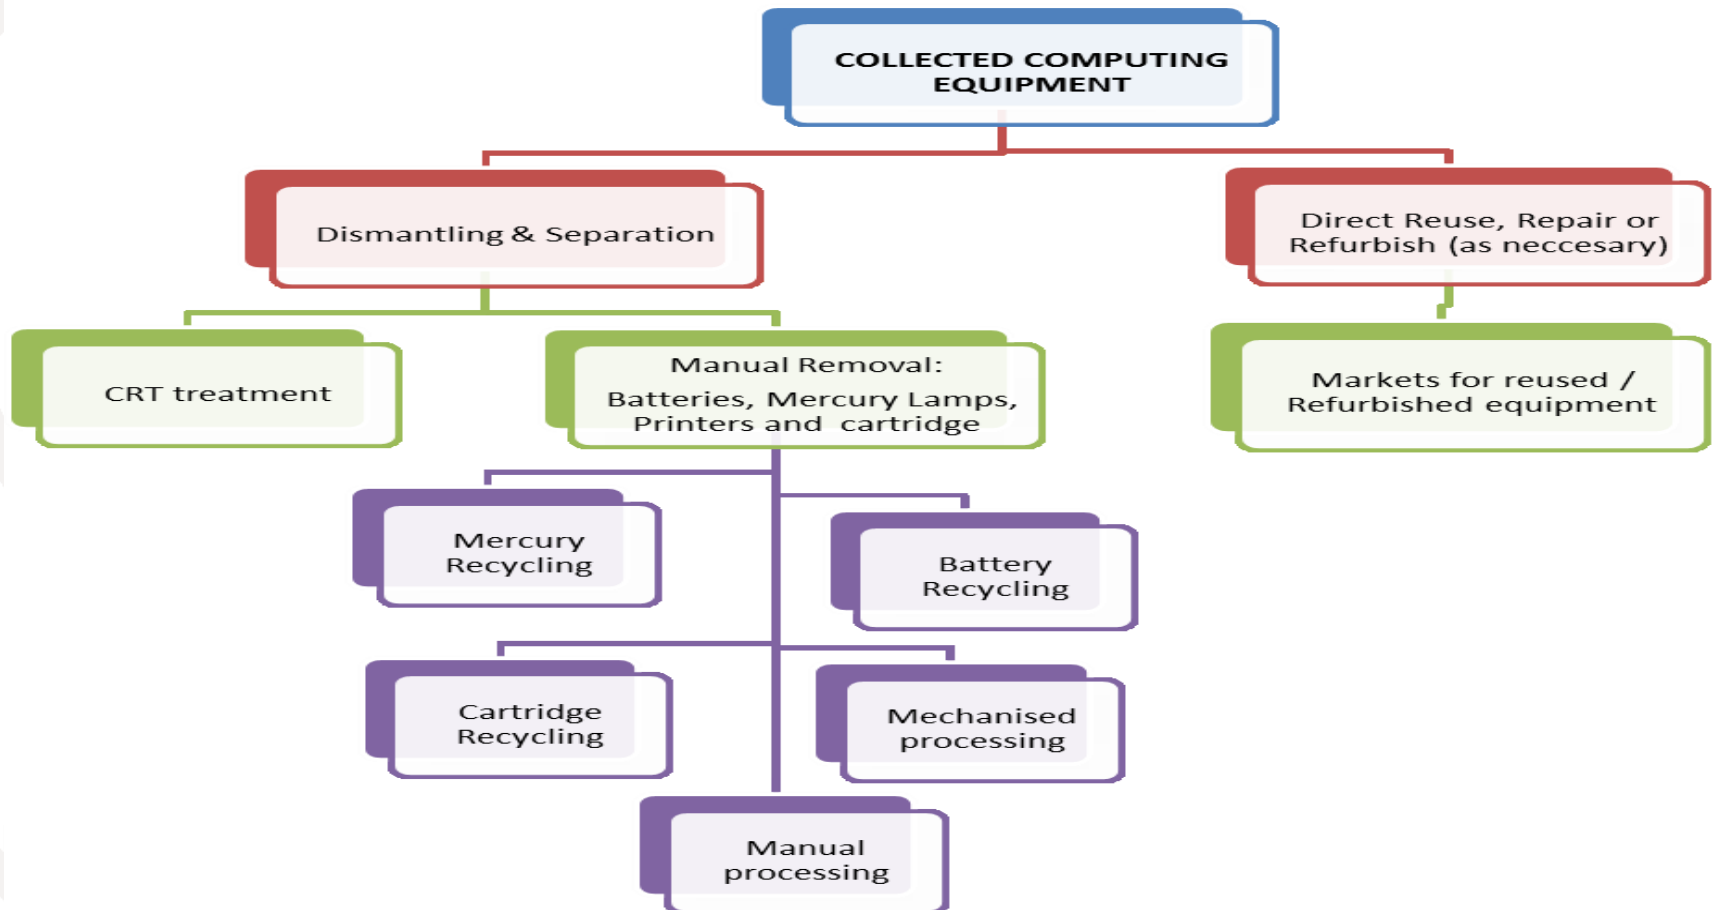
COLLECTED COMPUTING EQUIPMENT

Dismantling & Separation

Direct Reuse, Repair or Refurbish (as neccesary)

CRT treatment

Manual Removal:

Batteries, Mercury Lamps, Printers and cartridge

Markets for reused / Refurbished equipment

Mercury Recycling

Battery Recycling

Cartridge Recycling

Mechanised processing

Manual processing